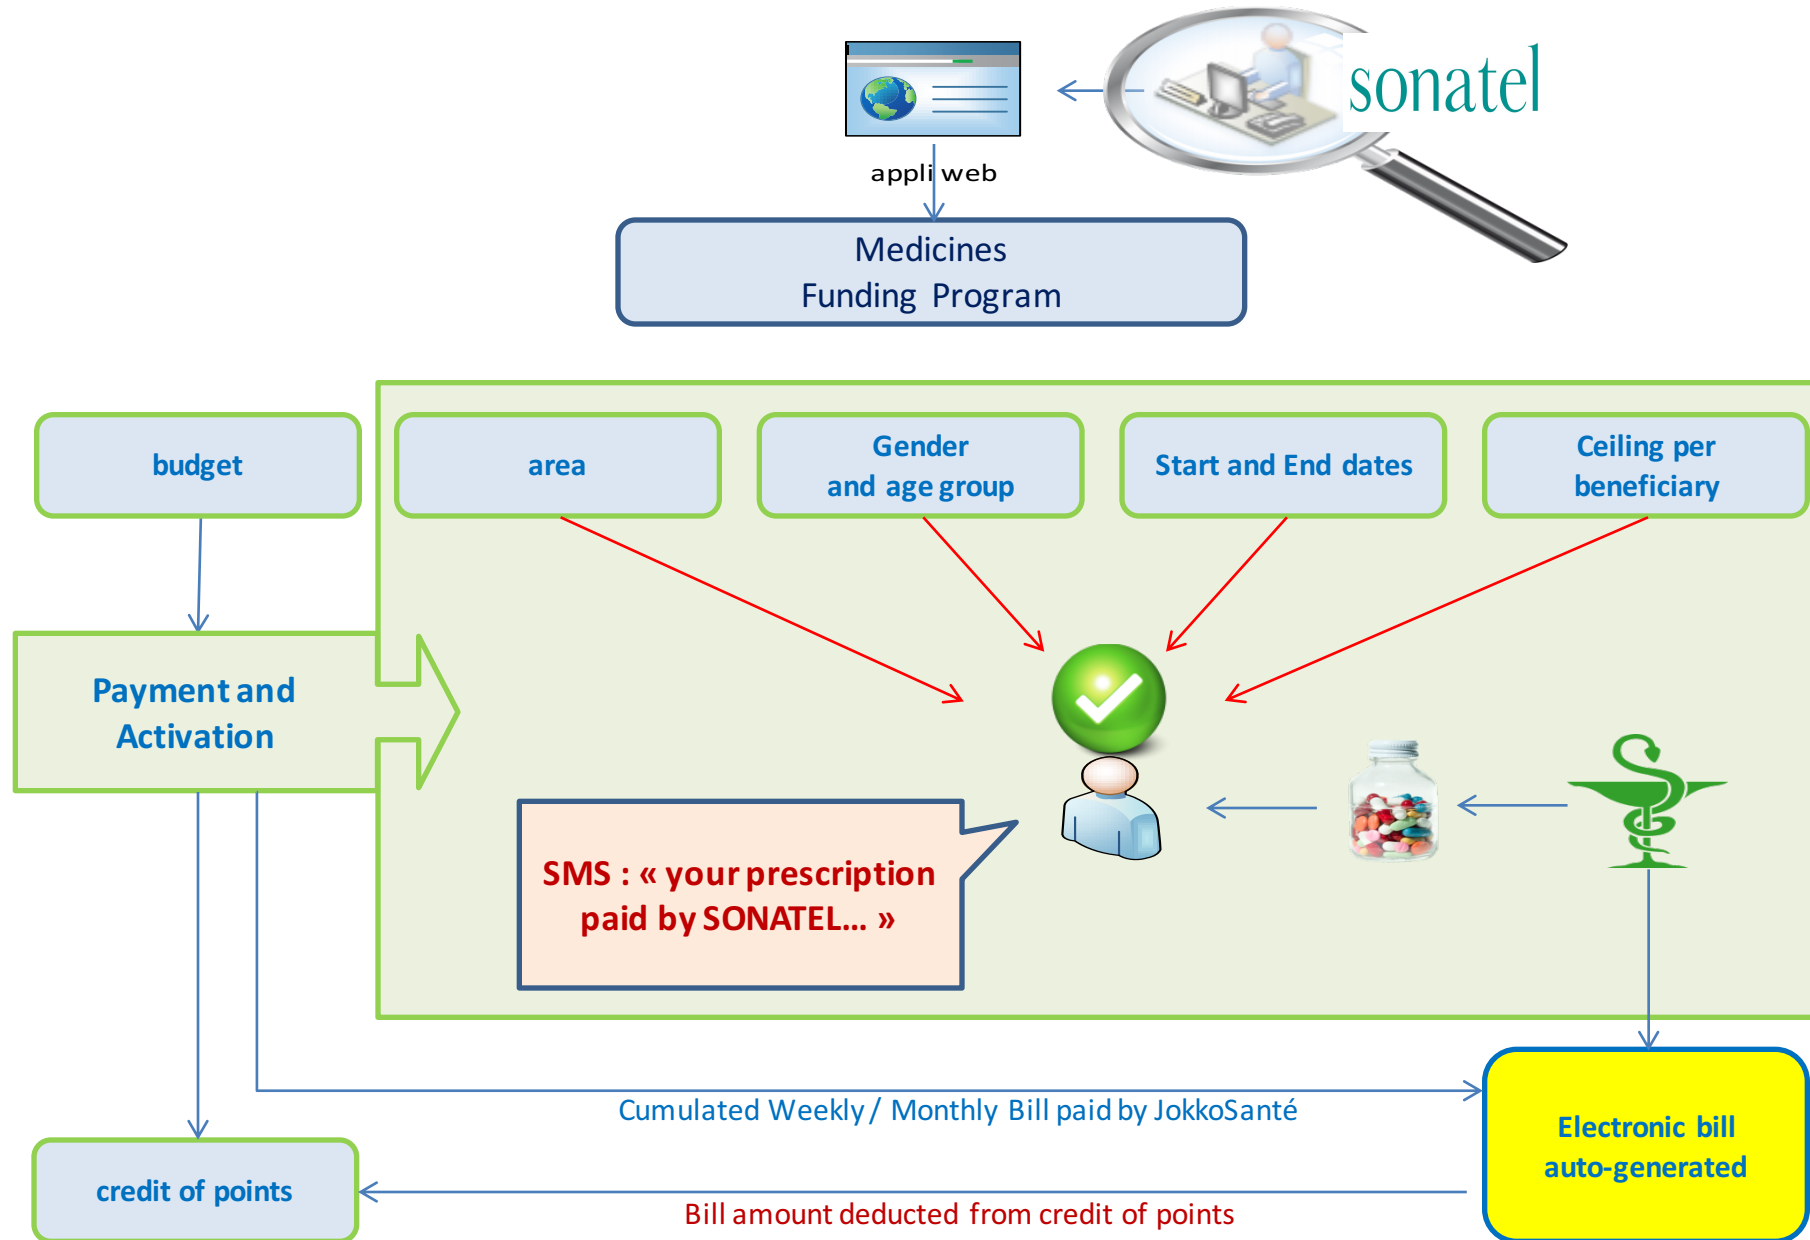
sonatel

appli web

Medicines Funding Program

budget

area

Gender and age group

Start and End dates

Ceiling per beneficiary

Payment and Activation

SMS : « your prescription paid by SONATEL… »

Cumulated Weekly / Monthly Bill paid by JokkoSanté

Electronic bill auto-generated

credit of points

Bill amount deducted from credit of points